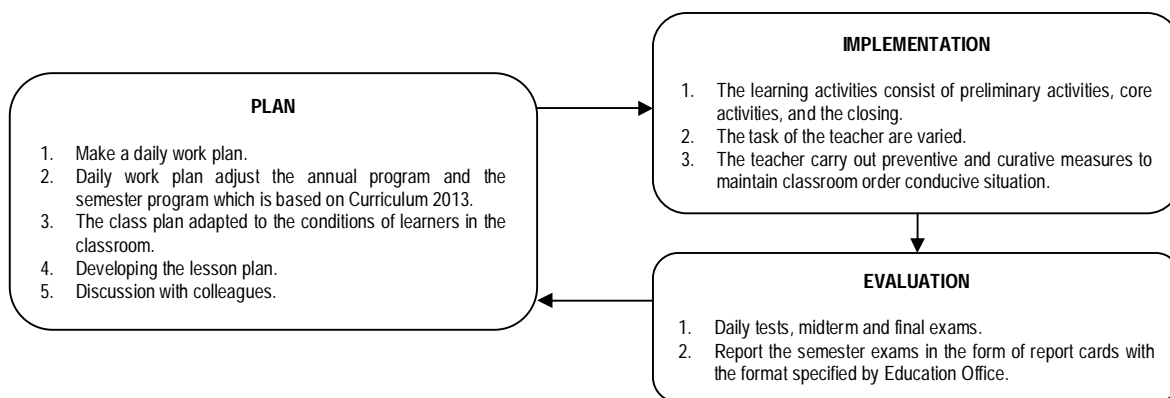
PLAN

1. Make a daily work plan.
2. Daily work plan adjust the annual program and the semester program which is based on Curriculum 2013.
3. The class plan adapted to the conditions of learners in the classroom.
4. Developing the lesson plan.
5. Discussion with colleagues.

IMPLEMENTATION

1. The learning activities consist of preliminary activities, core activities, and the closing.
2. The task of the teacher are varied.
3. The teacher carry out preventive and curative measures to maintain classroom order conducive situation.

EVALUATION

1. Daily tests, midterm and final exams.
2. Report the semester exams in the form of report cards with the format specified by Education Office.